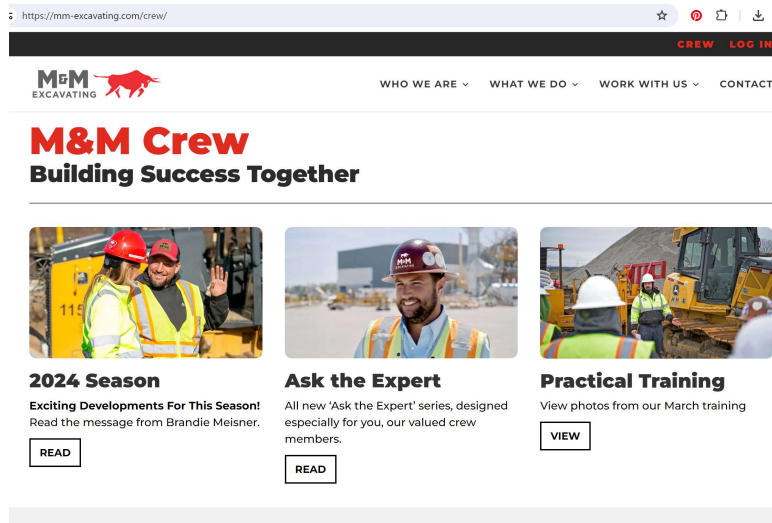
https://mm-excavating.com/crew/

CREW LOG IN

M&M EXCAVATING

WHO WE ARE ⌄ WHAT WE DO ⌄ WORK WITH US ⌄ CONTACT

M&M Crew
Building Success Together

2024 Season
Exciting Developments For This Season!
Read the message from Brandie Meisner.
READ

Ask the Expert
All new 'Ask the Expert' series, designed especially for you, our valued crew members.
READ

Practical Training
View photos from our March training
VIEW